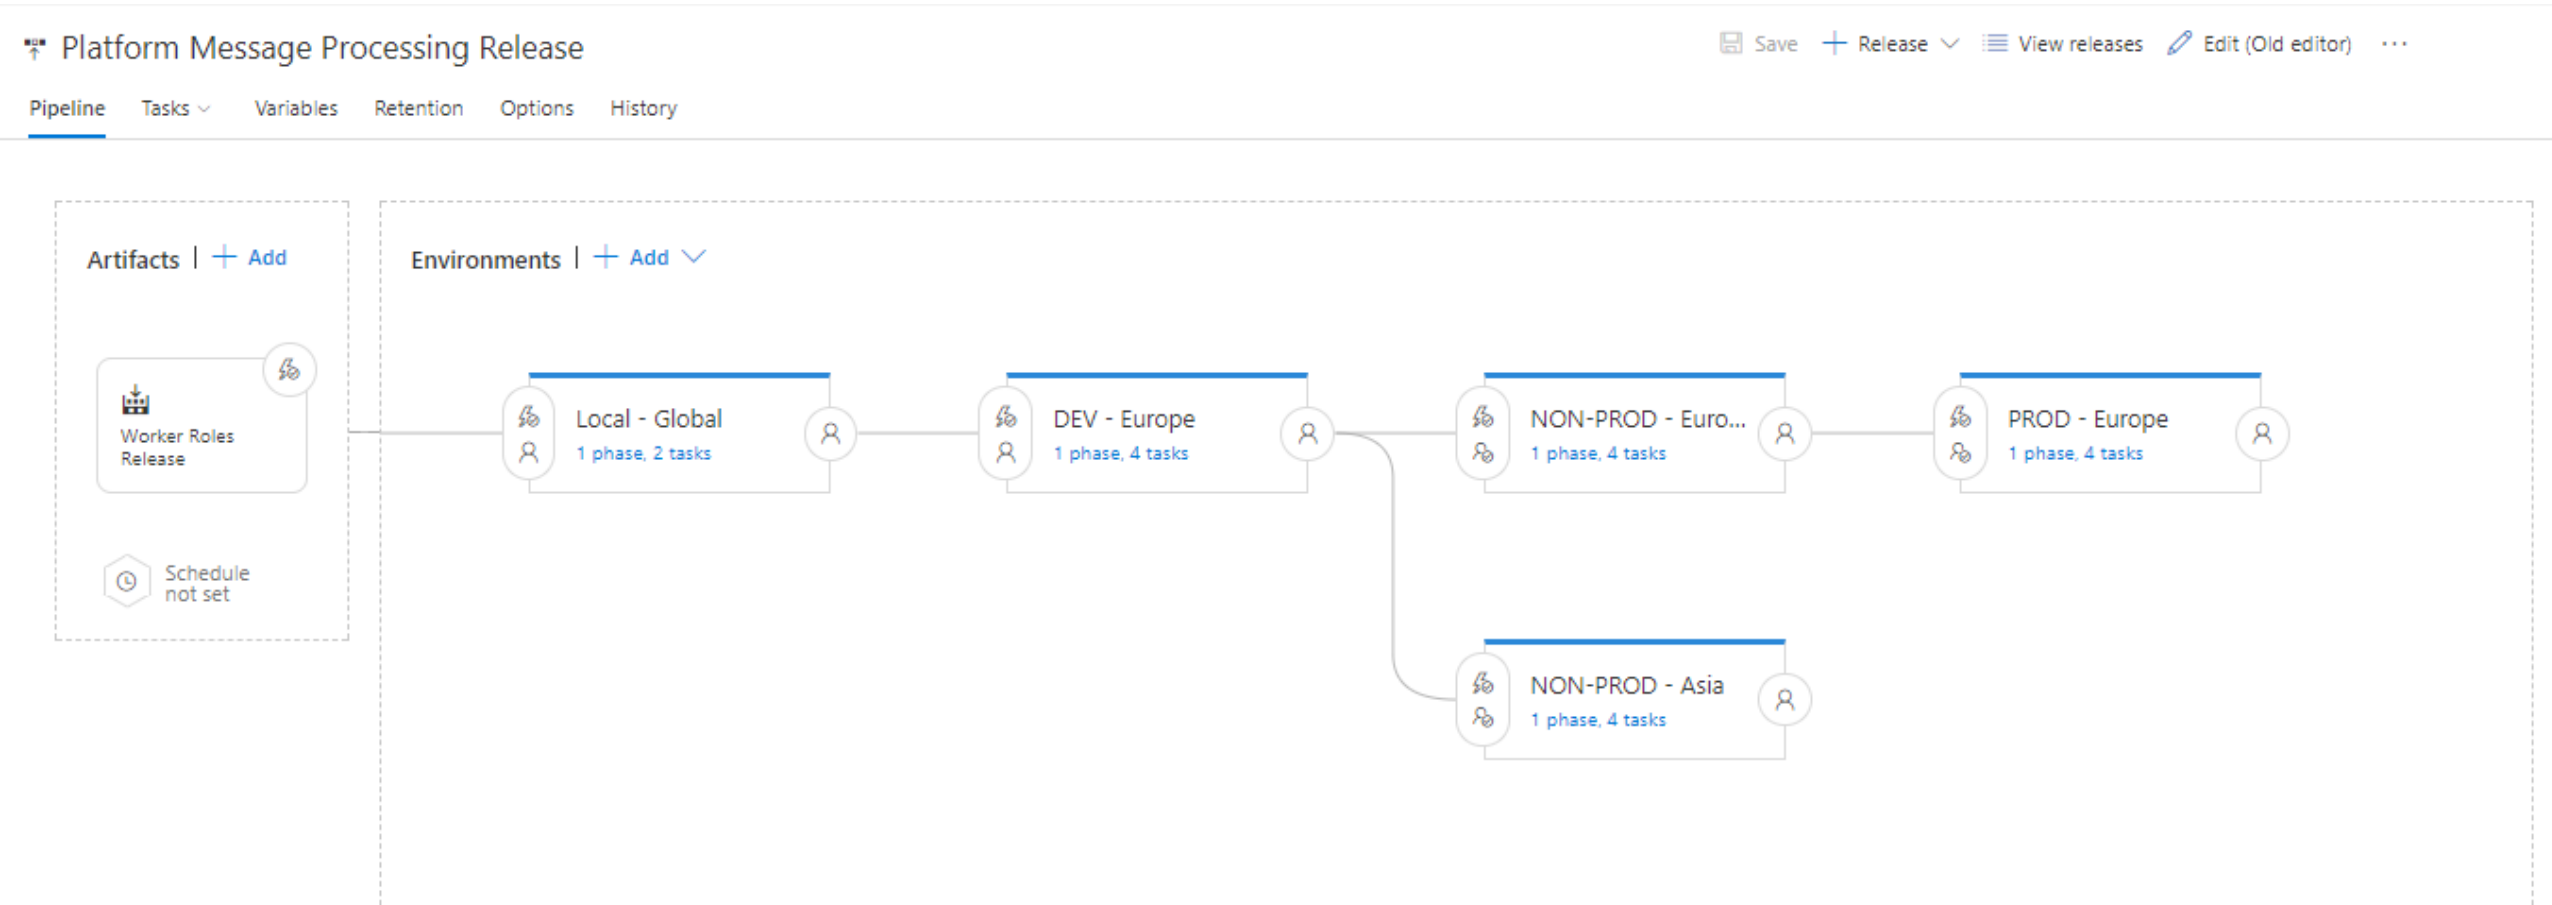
Platform Message Processing Release

Save + Release View releases Edit (Old editor) ···

Pipeline Tasks Variables Retention Options History

Artifacts | + Add

Worker Roles Release

Schedule not set

Environments | + Add

Local - Global
1 phase, 2 tasks

DEV - Europe
1 phase, 4 tasks

NON-PROD - Euro...
1 phase, 4 tasks

PROD - Europe
1 phase, 4 tasks

NON-PROD - Asia
1 phase, 4 tasks